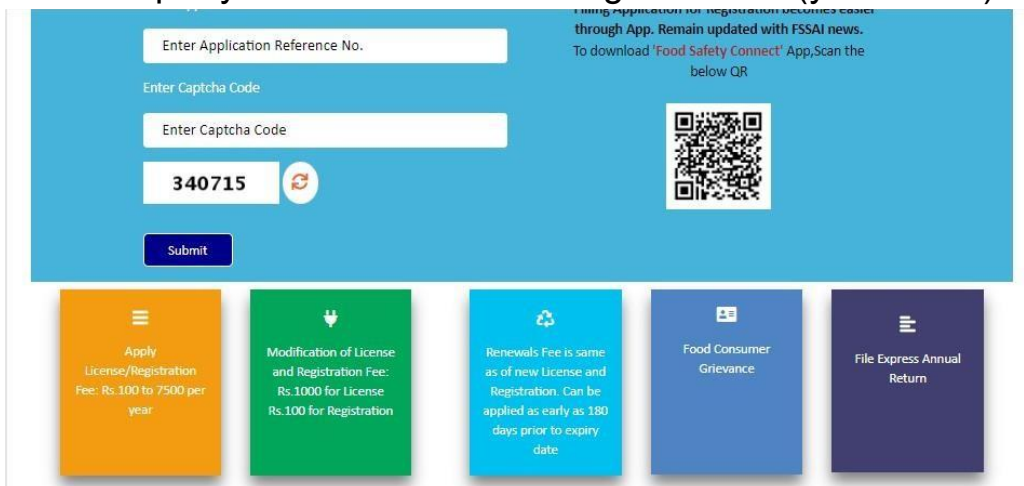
Enter Application Reference No.

Enter Captcha Code

Enter Captcha Code

340715

Submit

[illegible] through App. Remain updated with FSSAI news. To download 'Food Safety Connect' App,Scan the below QR

Apply License/Registration Fee: Rs.100 to 7500 per year

Modification of License and Registration Fee: Rs.1000 for License Rs.100 for Registration

Renewals Fee is same as of new License and Registration. Can be applied as early as 180 days prior to expiry date

Food Consumer Grievance

File Express Annual Return